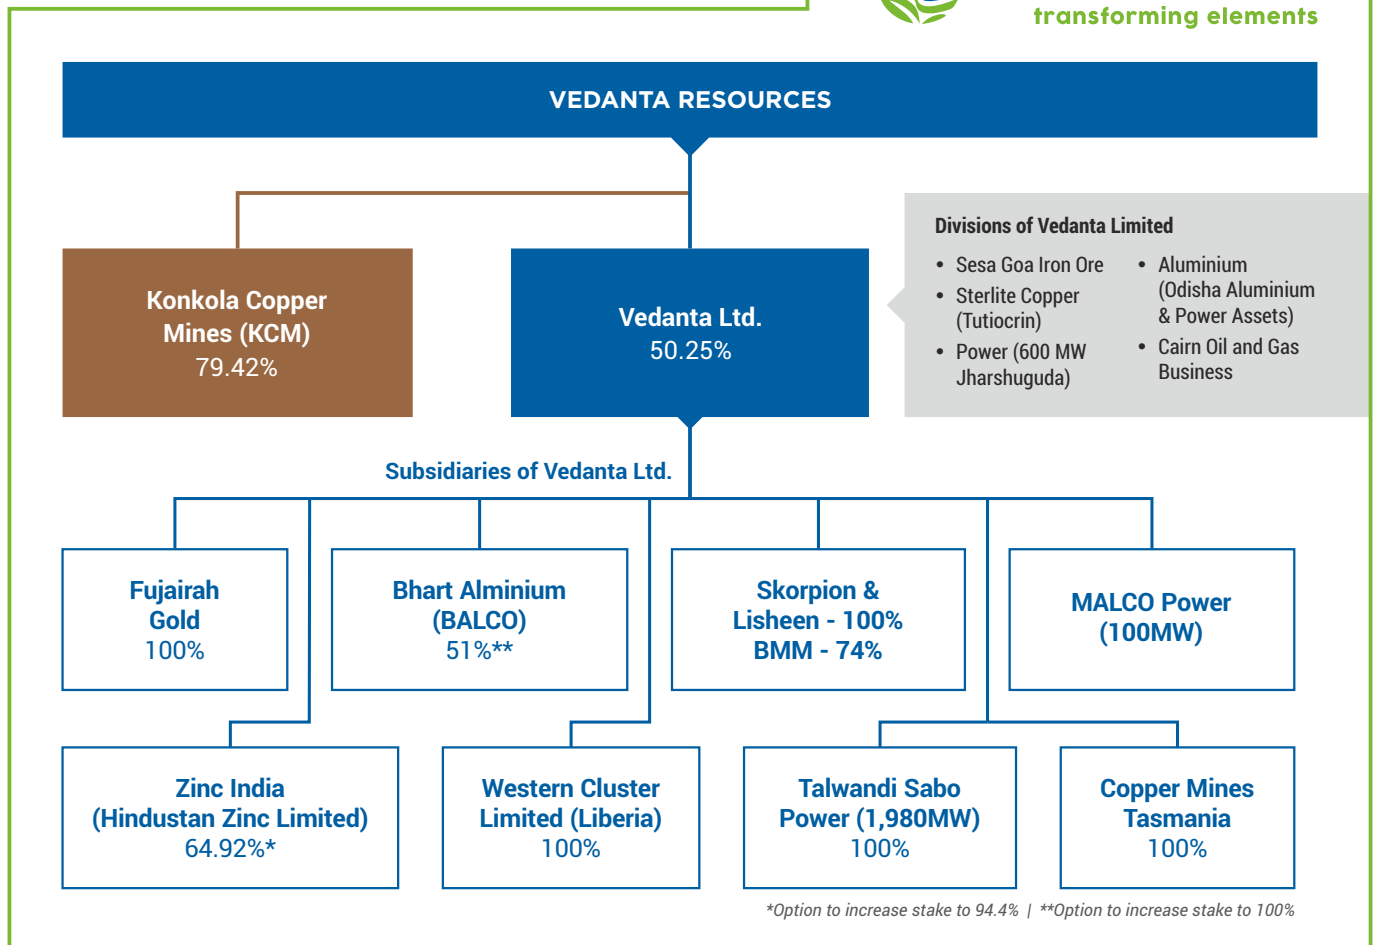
transforming elements

VEDANTA RESOURCES

Konkola Copper Mines (KCM)
79.42%

Vedanta Ltd.
50.25%

Divisions of Vedanta Limited

• Sesa Goa Iron Ore
• Sterlite Copper (Tutiocrin)
• Power (600 MW Jharshuguda)
• Aluminium (Odisha Aluminium & Power Assets)
• Cairn Oil and Gas Business

Subsidiaries of Vedanta Ltd.

Fujairah Gold
100%

Bhart Alminium (BALCO)
51%**

Skorpion & Lisheen - 100%
BMM - 74%

MALCO Power (100MW)

Zinc India (Hindustan Zinc Limited)
64.92%*

Western Cluster Limited (Liberia)
100%

Talwandi Sabo Power (1,980MW)
100%

Copper Mines Tasmania
100%

*Option to increase stake to 94.4% | **Option to increase stake to 100%